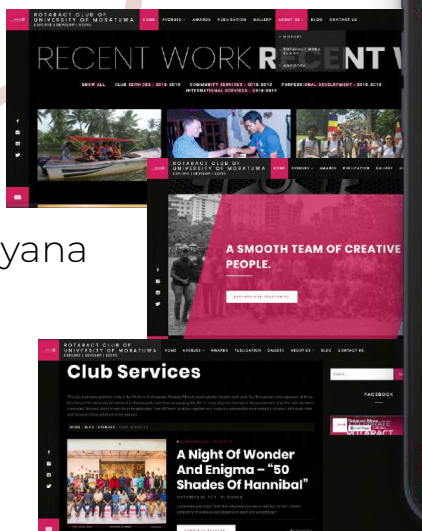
ROTARACT CLUB OF UNIVERSITY OF MORATUWA
EXPLORE | DEVELOP | SERVE

HOME AVENUES AWARDS PUBLICATION GALLERY ABOUT US BLOG CONTACT US

HISTORY
ROTARACT WEEK 2017
ADVISORS

RECENT WORK RECENT W

SHOW ALL CLUB SERVICES - 2018-2019 COMMUNITY SERVICES - 2018-2019 PROFESSIONAL DEVELOPMENT - 2018-2019 INTERNATIONAL SERVICES - 2018-2019

yana

ROTARACT CLUB OF UNIVERSITY OF MORATUWA
EXPLORE | DEVELOP | SERVE

HOME AVENUES AWARDS PUBLICATION GALLERY

A SMOOTH TEAM OF CREATIVE PEOPLE.

EXPLORE OUR LEADERSHIP

ROTARACT CLUB OF UNIVERSITY OF MORATUWA
EXPLORE | DEVELOP | SERVE

HOME AVENUES AWARDS PUBLICATION GALLERY ABOUT US BLOG CONTACT US

Club Services

HOME / BLOG / AVENUES / CLUB SERVICES

A Night Of Wonder And Enigma – "50 Shades Of Hannibal"

FACEBOOK

Search...